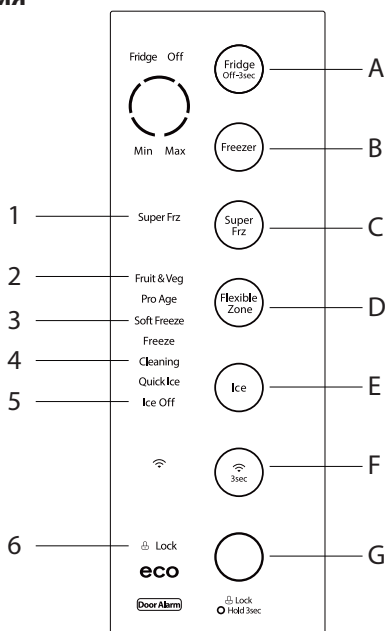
Fridge Off

Min Max

Fridge Off-3sec

A

Freezer

B

1 Super Frz

Super Frz

C

2 Fruit & Veg

Pro Age

3 Soft Freeze

Flexible Zone

D

Freeze

4 Cleaning

Quick Ice

Ice

E

5 Ice Off

3sec

F

6 Lock

eco

Door Alarm

G

Lock Hold 3sec